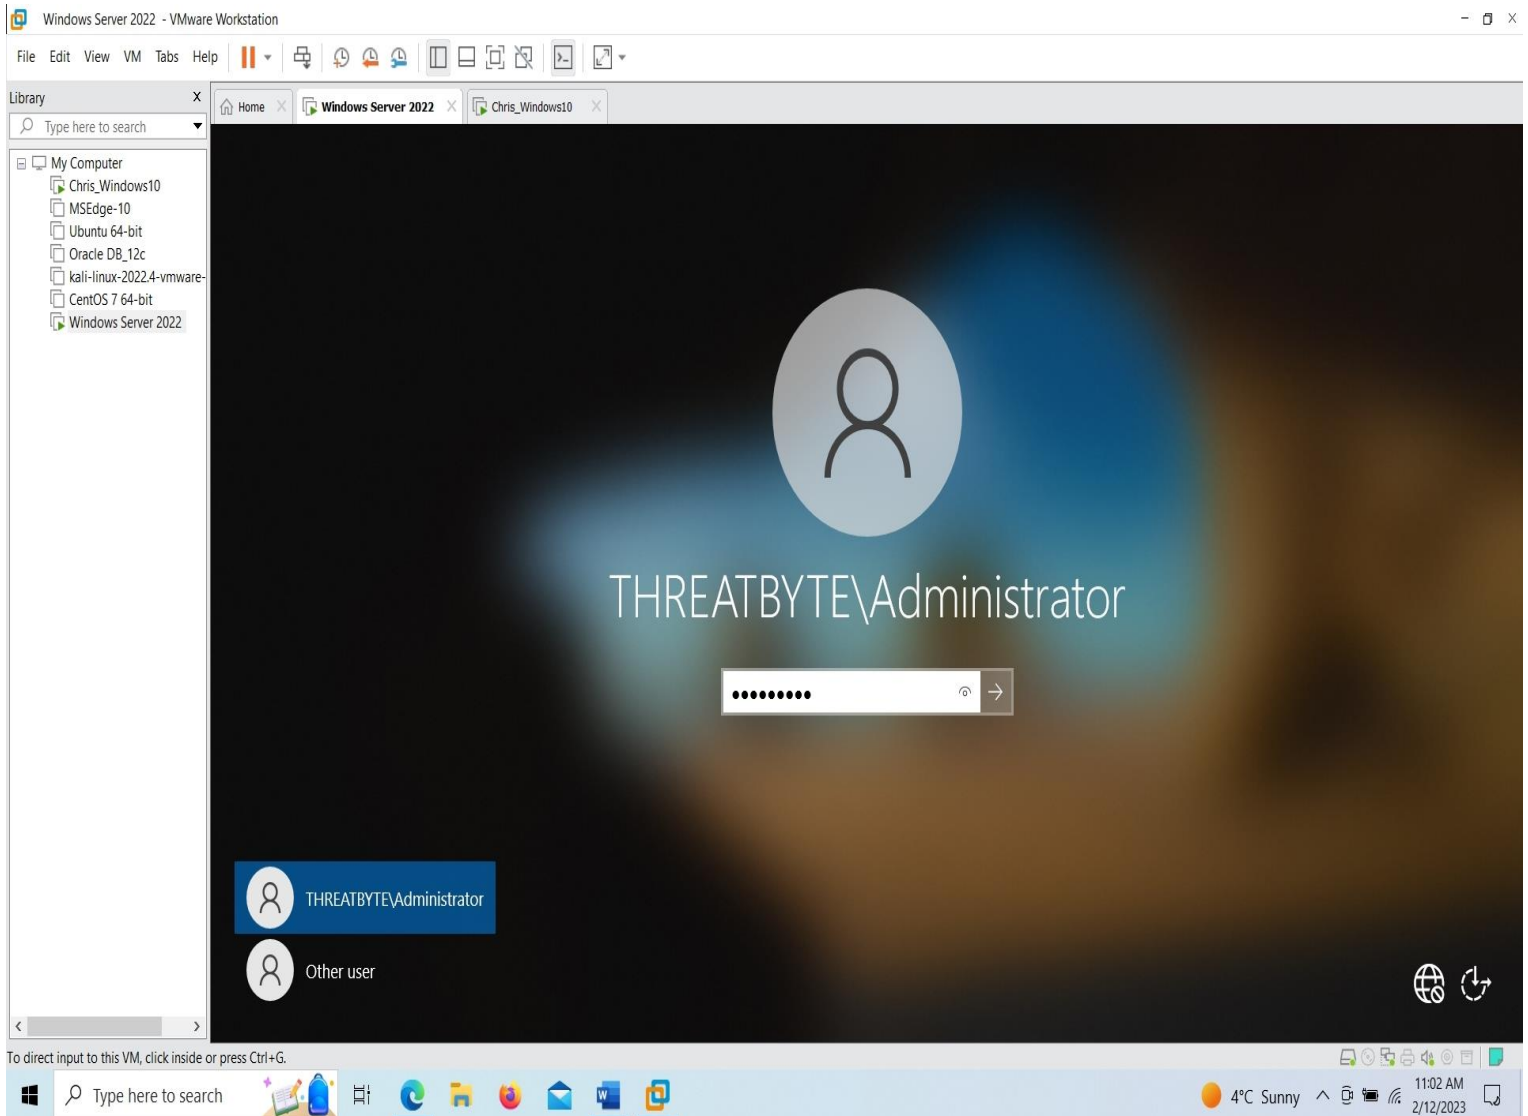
Windows Server 2022 - VMware Workstation

File Edit View VM Tabs Help

Library

Type here to search

My Computer
Chris_Windows10
MSEdge-10
Ubuntu 64-bit
Oracle DB_12c
kali-linux-2022.4-vmware-
CentOS 7 64-bit
Windows Server 2022

Home | Windows Server 2022 | Chris_Windows10

THREATBYTE\Administrator

•••••••••

THREATBYTE\Administrator

Other user

To direct input to this VM, click inside or press Ctrl+G.

Type here to search

4°C Sunny

11:02 AM
2/12/2023